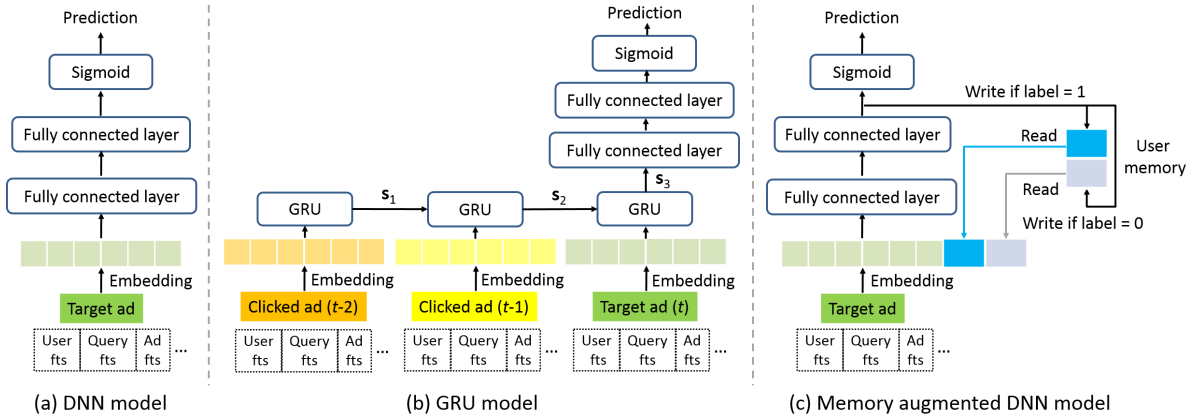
Prediction

Sigmoid

Fully connected layer

Fully connected layer

Embedding

Target ad

| User fts | Query fts | Ad fts | … |
|---|---|---|---|

(a) DNN model

Prediction

Sigmoid

Fully connected layer

Fully connected layer

GRU $\mathbf{s}_1$ GRU $\mathbf{s}_2$ GRU $\mathbf{s}_3$

Embedding Embedding Embedding

Clicked ad ($t$-2)

Clicked ad ($t$-1)

Target ad ($t$)

| User fts | Query fts | Ad fts | … |
|---|---|---|---|

| User fts | Query fts | Ad fts | … |
|---|---|---|---|

| User fts | Query fts | Ad fts | … |
|---|---|---|---|

(b) GRU model

Prediction

Sigmoid

Write if label = 1

Fully connected layer

Read

User memory

Read

Fully connected layer

Write if label = 0

Embedding

Target ad

| User fts | Query fts | Ad fts | … |
|---|---|---|---|

(c) Memory augmented DNN model